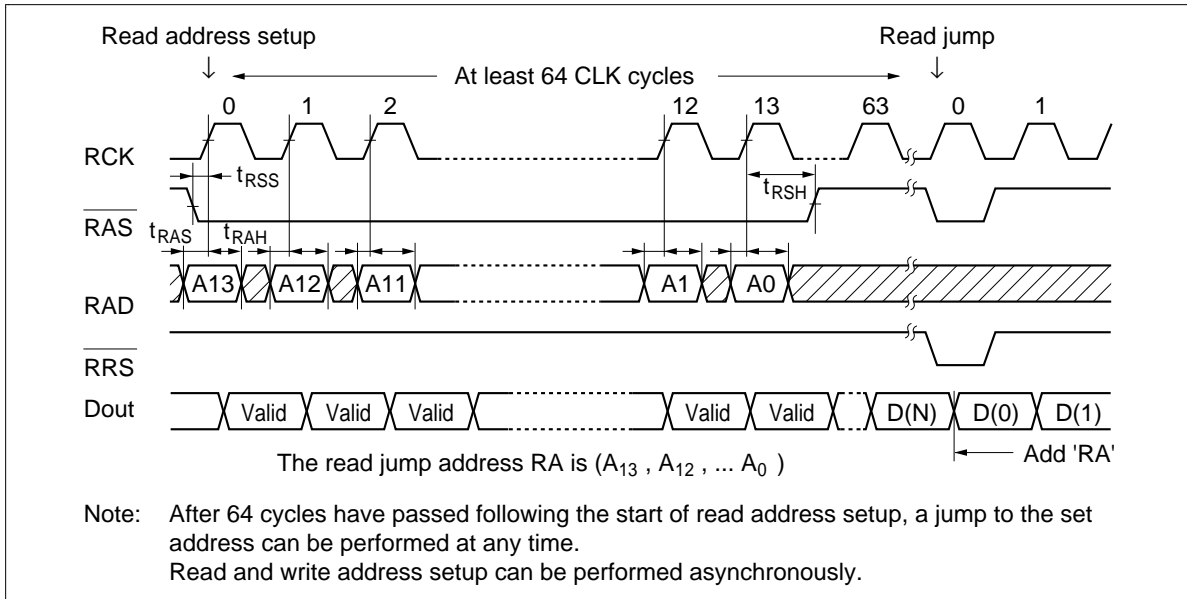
Read address setup

At least 64 CLK cycles

Read jump

0 1 2 12 13 63 0 1

RCK

$t_{RSS}$

$t_{RSH}$

$\overline{RAS}$

$t_{RAS}$

$t_{RAH}$

A13 A12 A11 A1 A0

RAD

$\overline{RRS}$

Dout

Valid Valid Valid Valid Valid D(N) D(0) D(1)

The read jump address RA is ($A_{13}$ , $A_{12}$ , ... $A_0$ )

Add 'RA'

Note: After 64 cycles have passed following the start of read address setup, a jump to the set address can be performed at any time.
Read and write address setup can be performed asynchronously.